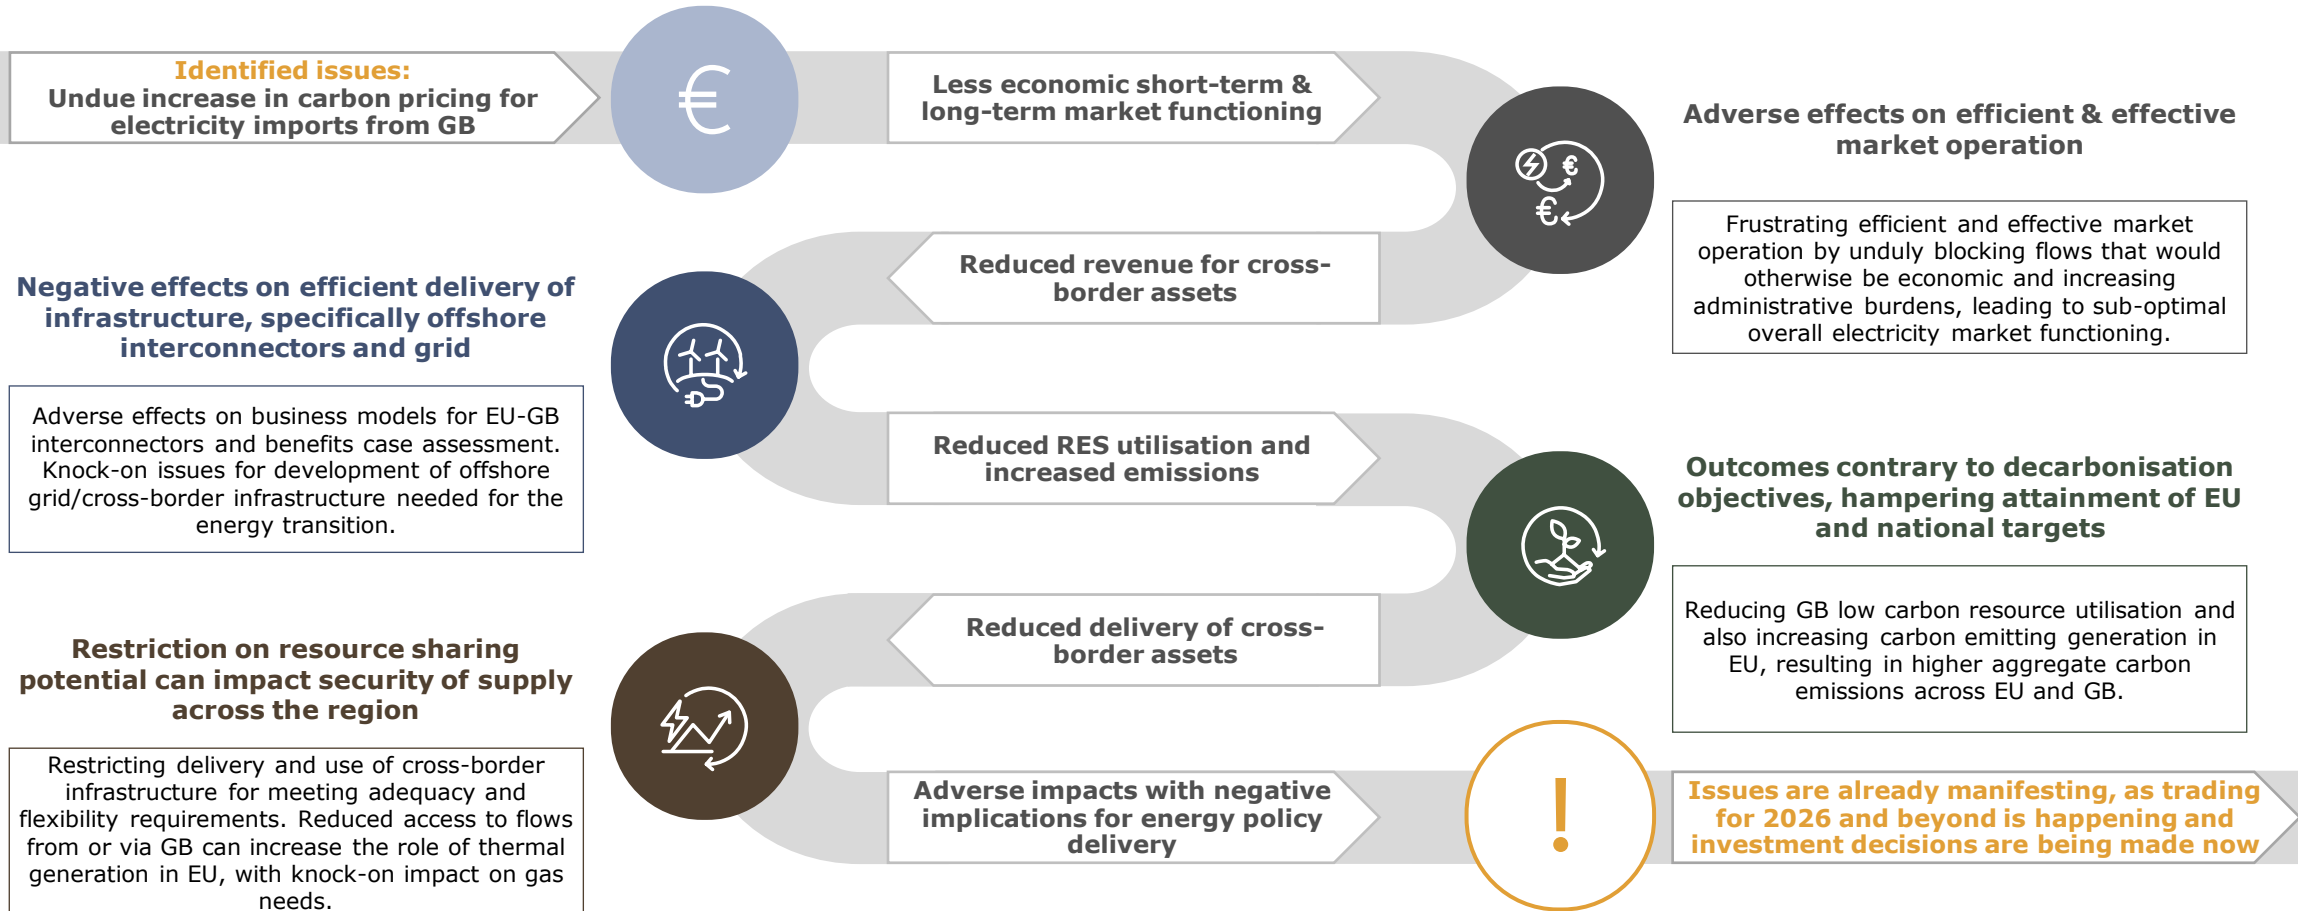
Identified issues:
Undue increase in carbon pricing for electricity imports from GB

€

Less economic short-term & long-term market functioning

Adverse effects on efficient & effective market operation

Frustrating efficient and effective market operation by unduly blocking flows that would otherwise be economic and increasing administrative burdens, leading to sub-optimal overall electricity market functioning.

Reduced revenue for cross-border assets

Negative effects on efficient delivery of infrastructure, specifically offshore interconnectors and grid

Adverse effects on business models for EU-GB interconnectors and benefits case assessment. Knock-on issues for development of offshore grid/cross-border infrastructure needed for the energy transition.

Reduced RES utilisation and increased emissions

Outcomes contrary to decarbonisation objectives, hampering attainment of EU and national targets

Reducing GB low carbon resource utilisation and also increasing carbon emitting generation in EU, resulting in higher aggregate carbon emissions across EU and GB.

Reduced delivery of cross-border assets

Restriction on resource sharing potential can impact security of supply across the region

Restricting delivery and use of cross-border infrastructure for meeting adequacy and flexibility requirements. Reduced access to flows from or via GB can increase the role of thermal generation in EU, with knock-on impact on gas needs.

Adverse impacts with negative implications for energy policy delivery

!

Issues are already manifesting, as trading for 2026 and beyond is happening and investment decisions are being made now